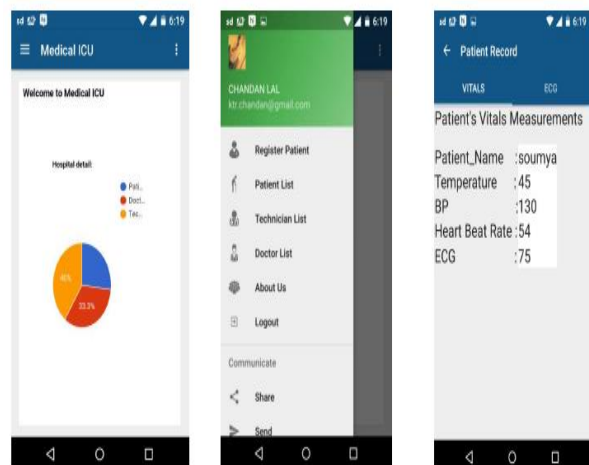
6:19

Medical ICU

Welcome to Medical ICU

Hospital detail:

Pati..
Doct..
Tec..

46%
33.3%

6:19

CHANDAN LAL
ktr.chandan@gmail.com

Register Patient
Patient List
Technician List
Doctor List
About Us
Logout

Communicate

Share
Send

6:19

Patient Record

VITALS
ECG

Patient's Vitals Measurements

Patient_Name :soumya
Temperature :45
BP :130
Heart Beat Rate :54
ECG :75